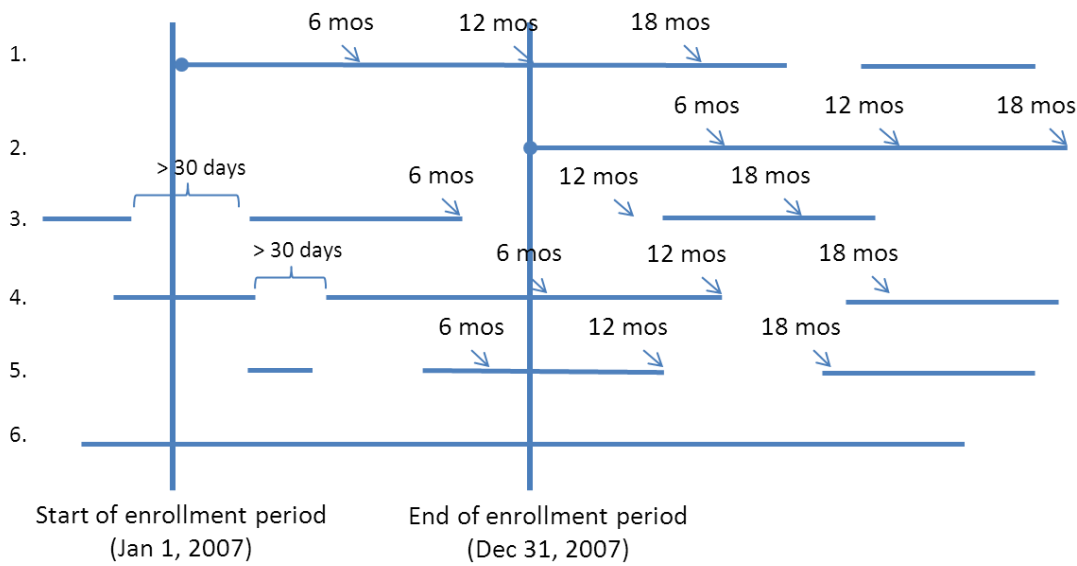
1. 6 mos 12 mos 18 mos

2. 6 mos 12 mos 18 mos

3. > 30 days 6 mos 12 mos 18 mos

4. > 30 days 6 mos 12 mos 18 mos

5. 6 mos 12 mos 18 mos

6.

Start of enrollment period (Jan 1, 2007)

End of enrollment period (Dec 31, 2007)